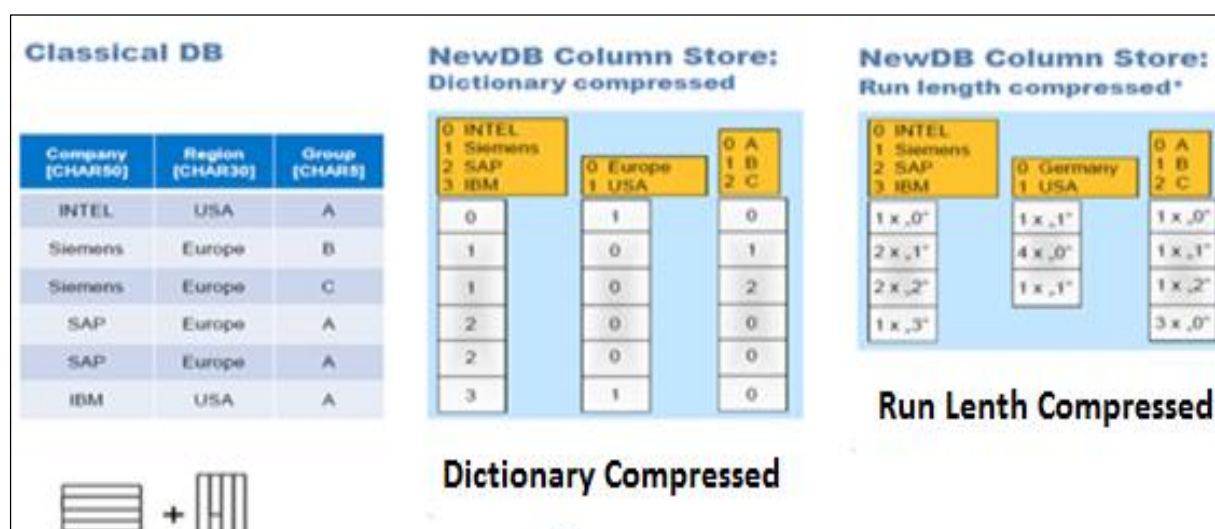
Classical DB

| Company [CHAR50] | Region [CHAR30] | Group [CHAR5] |
|---|---|---|
| INTEL | USA | A |
| Siemens | Europe | B |
| Siemens | Europe | C |
| SAP | Europe | A |
| SAP | Europe | A |
| IBM | USA | A |

+

NewDB Column Store: Dictionary compressed

0 INTEL
1 Siemens
2 SAP
3 IBM

0 Europe
1 USA

0 A
1 B
2 C

| 0 | 1 | 0 |
|---|---|---|
| 1 | 0 | 1 |
| 1 | 0 | 2 |
| 2 | 0 | 0 |
| 2 | 0 | 0 |
| 3 | 1 | 0 |

Dictionary Compressed

NewDB Column Store: Run length compressed*

0 INTEL
1 Siemens
2 SAP
3 IBM

0 Germany
1 USA

0 A
1 B
2 C

| 1 x „0" | 1 x „1" | 1 x „0" |
|---|---|---|
| 2 x „1" | 4 x „0" | 1 x „1" |
| 2 x „2" | 1 x „1" | 1 x „2" |
| 1 x „3" | | 3 x „0" |

Run Lenth Compressed